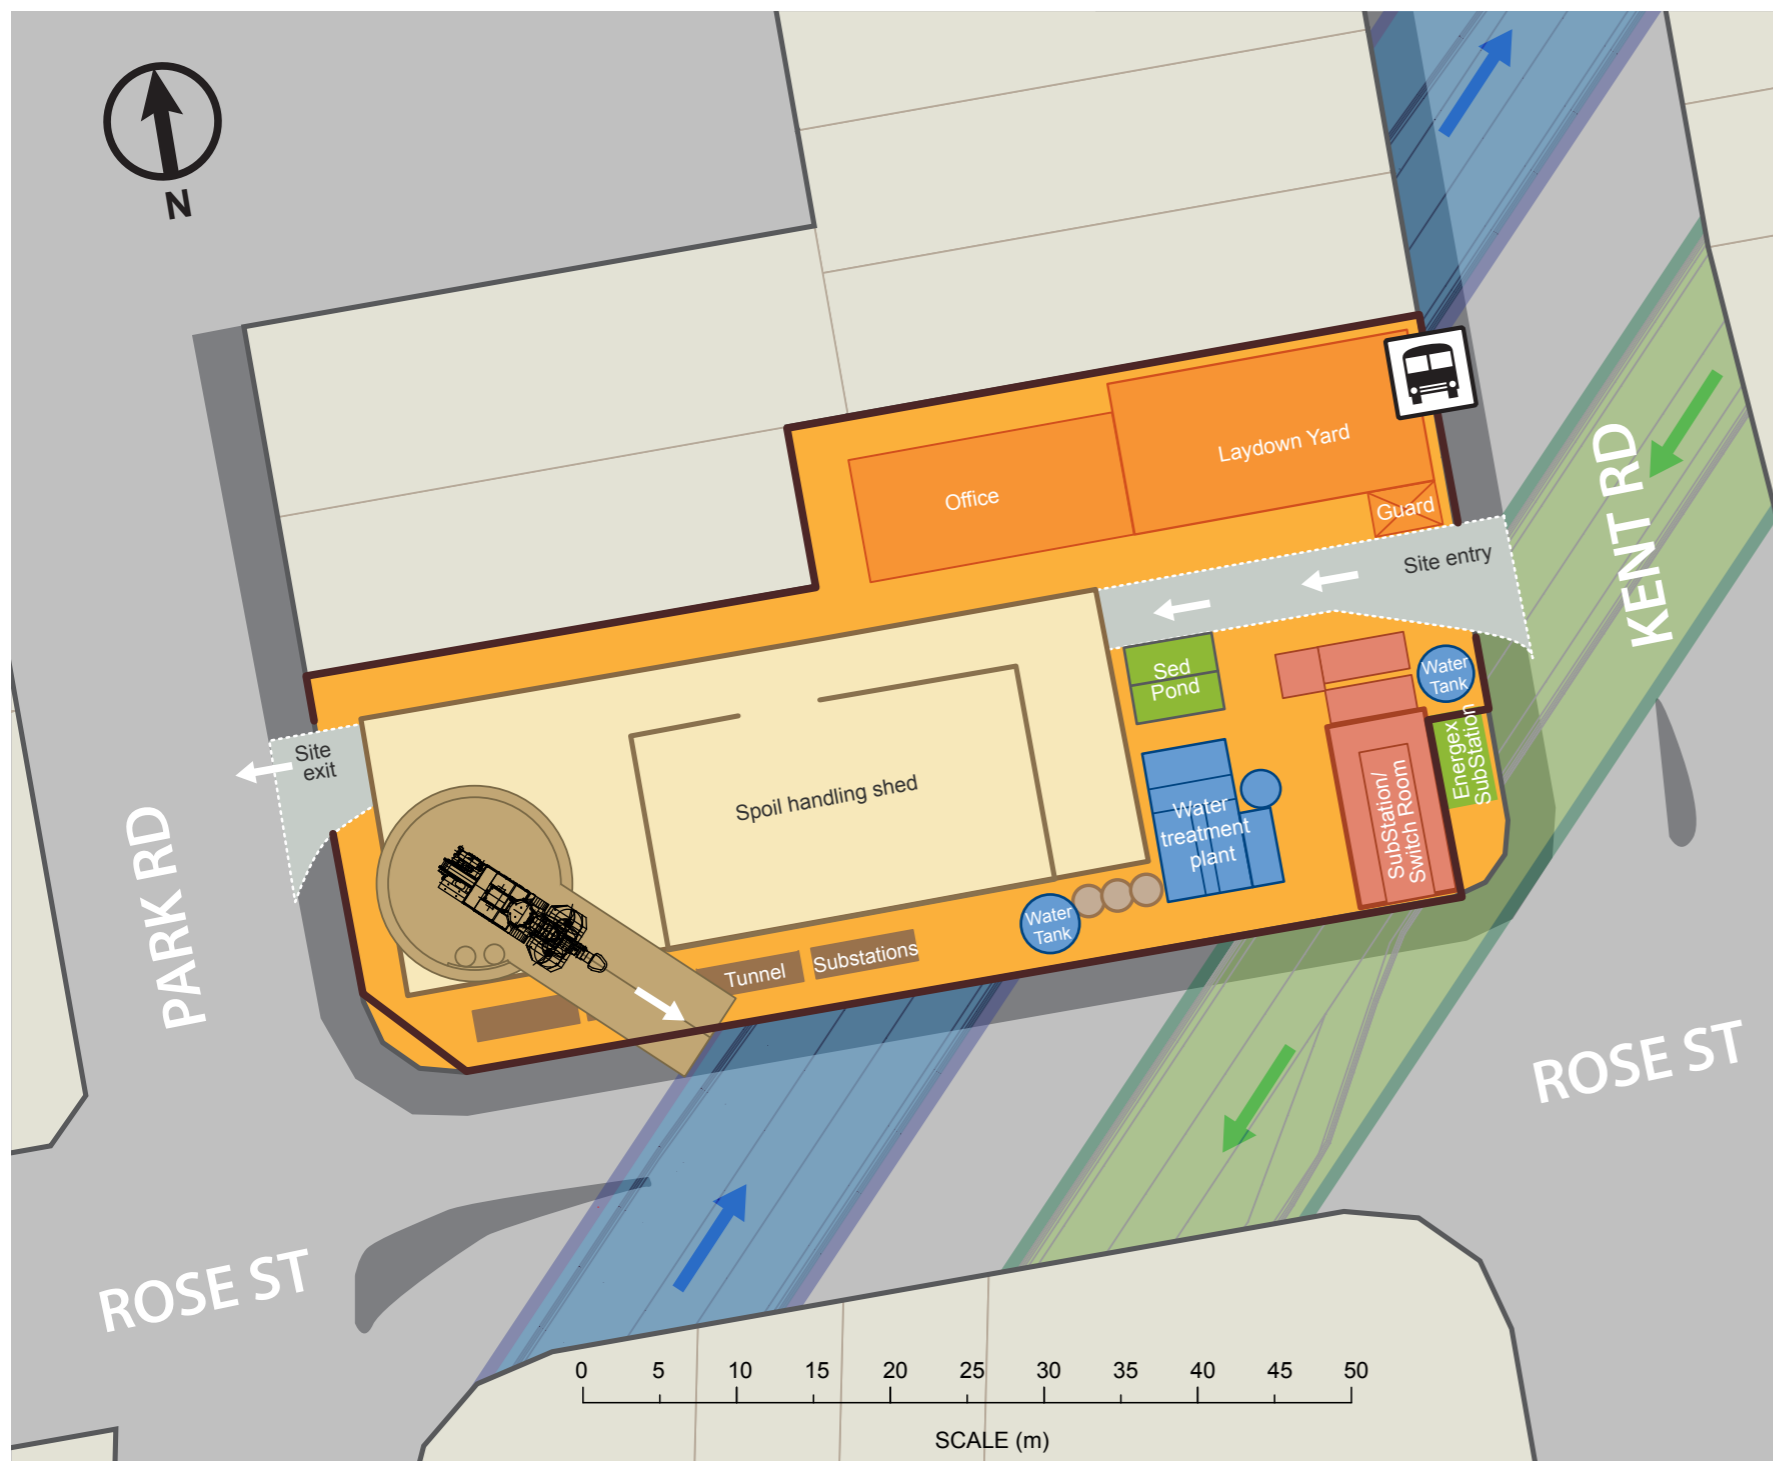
N

Laydown Yard

Office

Guard

Site entry

KENT RD

Sed Pond

Water Tank

Energex SubStation

Site exit

PARK RD

Spoil handling shed

Water treatment plant

SubStation/ Switch Room

Water Tank

Tunnel

Substations

ROSE ST

ROSE ST

0 5 10 15 20 25 30 35 40 45 50

SCALE (m)